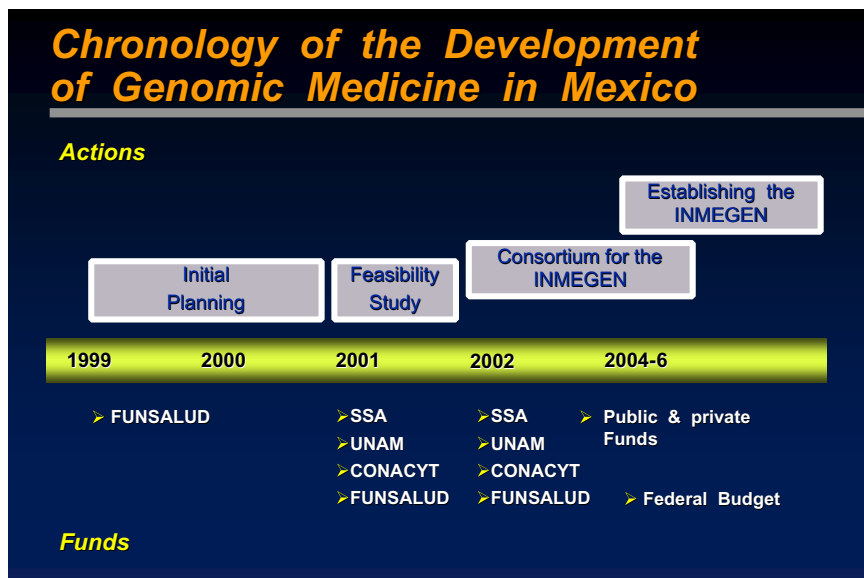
Chronology of the Development of Genomic Medicine in Mexico

Actions

Establishing the INMEGEN

Consortium for the INMEGEN

Initial Planning

Feasibility Study

1999 2000 2001 2002 2004-6

➢ FUNSALUD

➢SSA
➢UNAM
➢CONACYT
➢FUNSALUD

➢SSA
➢UNAM
➢CONACYT
➢FUNSALUD

➢ Public & private Funds

➢ Federal Budget

Funds